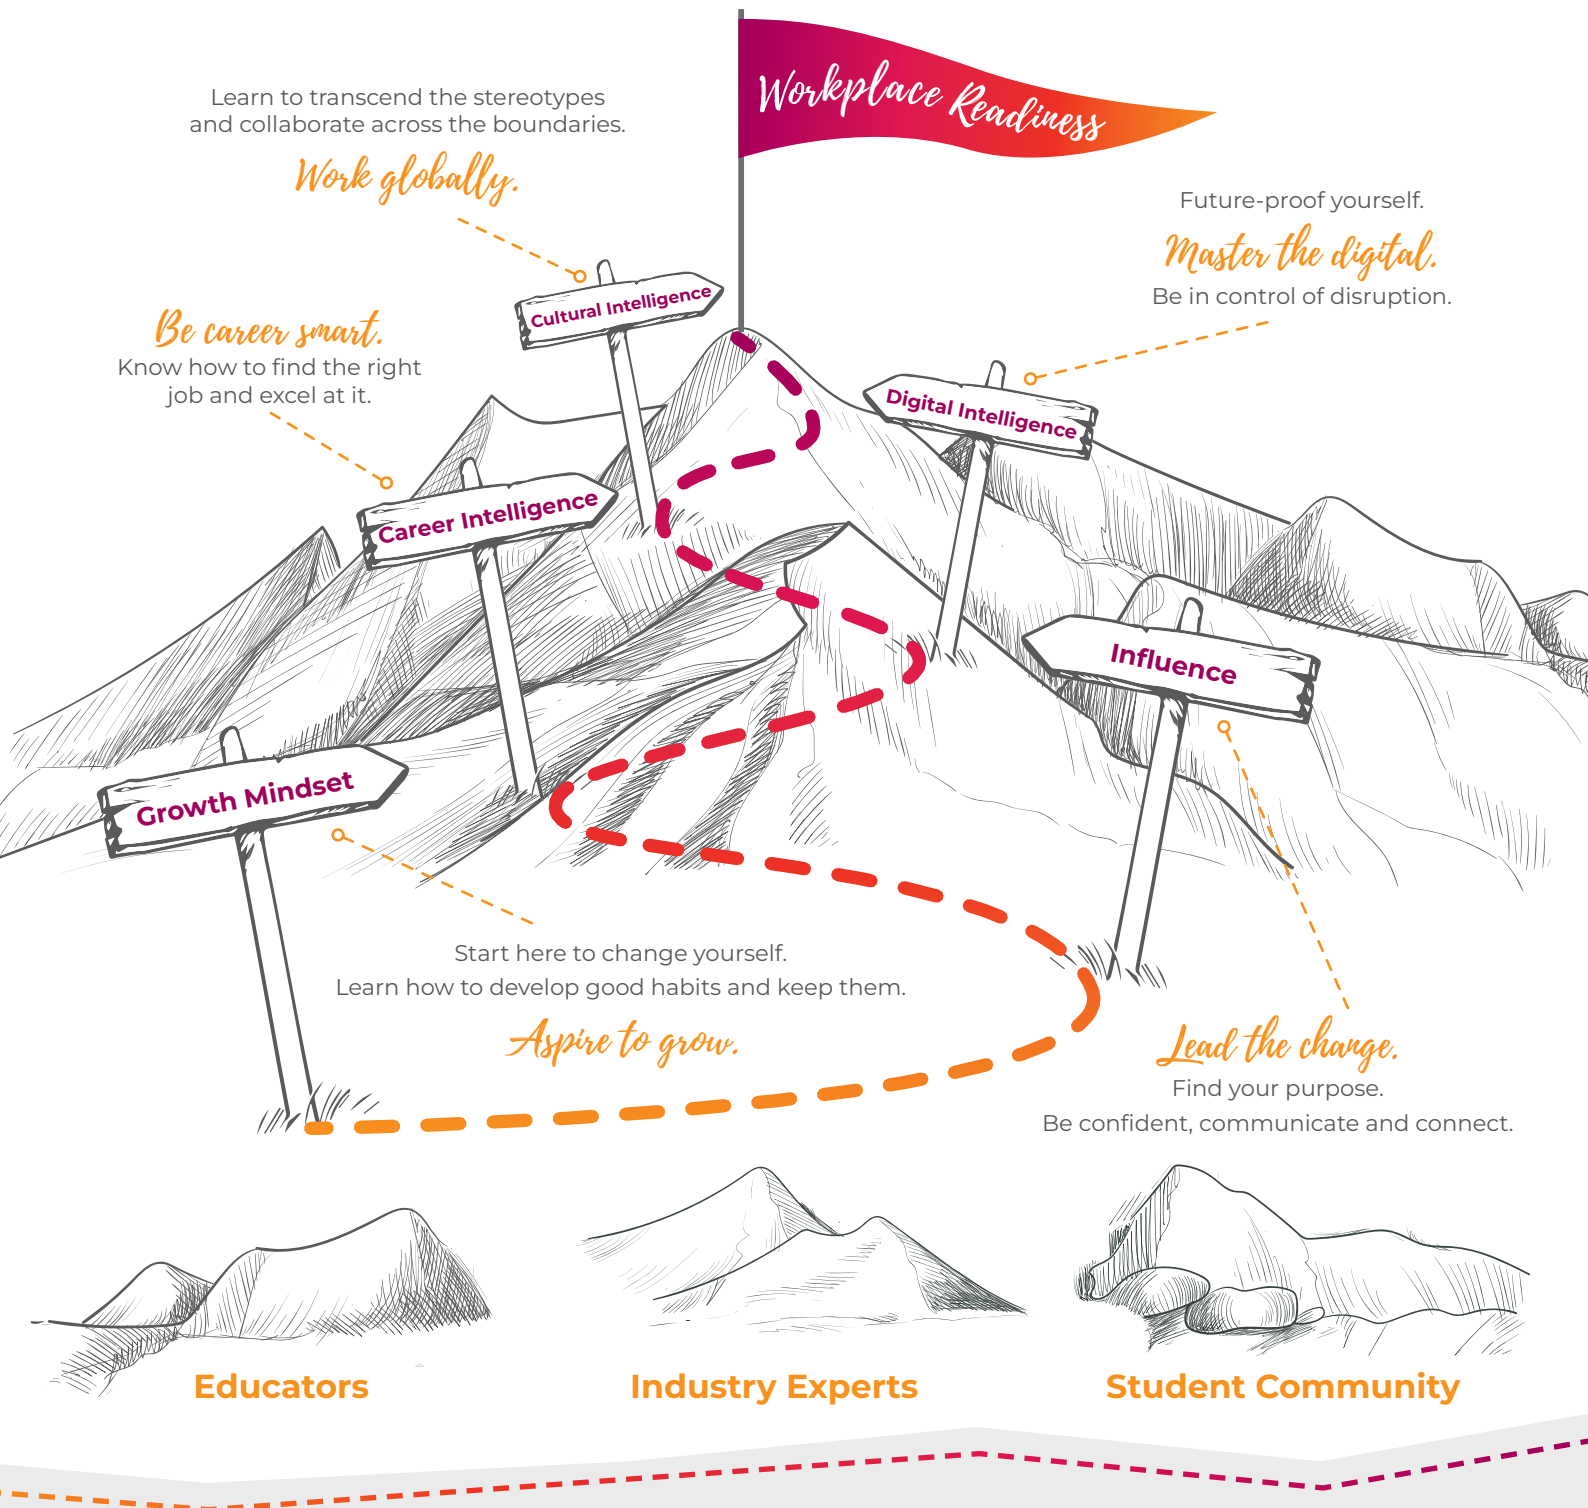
Workplace Readiness

Learn to transcend the stereotypes and collaborate across the boundaries.

Work globally.

Cultural Intelligence

Future-proof yourself.

Master the digital.

Be in control of disruption.

Be career smart.

Know how to find the right job and excel at it.

Digital Intelligence

Career Intelligence

Influence

Growth Mindset

Start here to change yourself.
Learn how to develop good habits and keep them.

Aspire to grow.

Lead the change.

Find your purpose.
Be confident, communicate and connect.

Educators

Industry Experts

Student Community